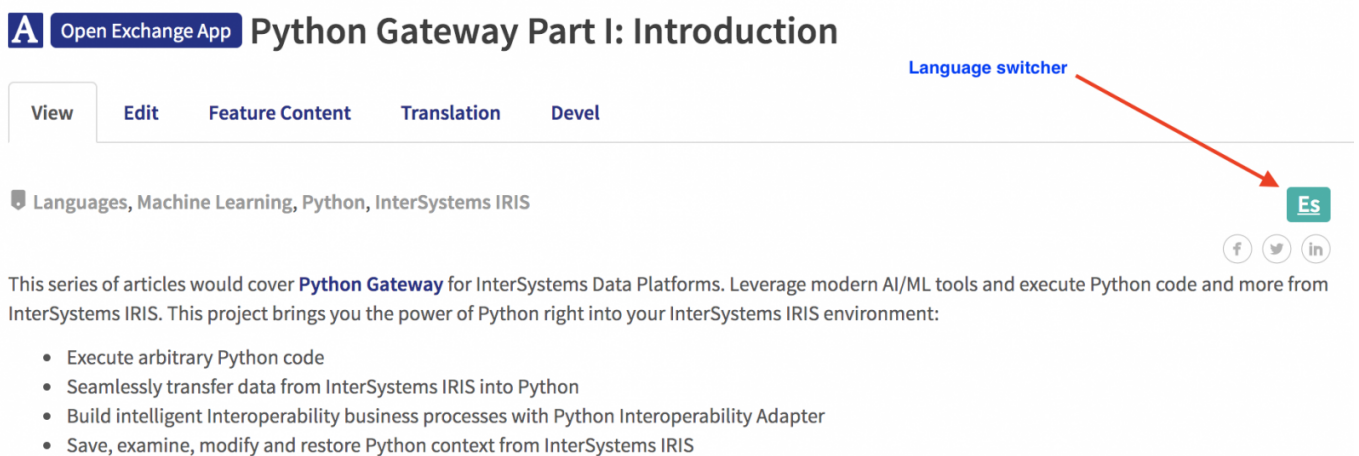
A Open Exchange App Python Gateway Part I: Introduction

Language switcher

View Edit Feature Content Translation Devel

Languages, Machine Learning, Python, InterSystems IRIS

Es

This series of articles would cover Python Gateway for InterSystems Data Platforms. Leverage modern AI/ML tools and execute Python code and more from InterSystems IRIS. This project brings you the power of Python right into your InterSystems IRIS environment:

- Execute arbitrary Python code
- Seamlessly transfer data from InterSystems IRIS into Python
- Build intelligent Interoperability business processes with Python Interoperability Adapter
- Save, examine, modify and restore Python context from InterSystems IRIS